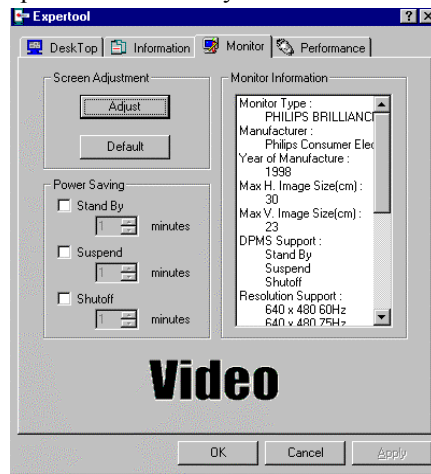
Expertool

?

DeskTop | Information | Monitor | Performance

Screen Adjustment

Adjust

Default

Power Saving

Stand By

1 minutes

Suspend

1 minutes

Shutoff

1 minutes

Monitor Information

Monitor Type :
PHILIPS BRILLIANC
Manufacturer :
Philips Consumer Elec
Year of Manufacture :
1998
Max H. Image Size(cm) :
30
Max V. Image Size(cm) :
23
DPMS Support :
Stand By
Suspend
Shutoff
Resolution Support :
640 x 480 60Hz
640 x 480 75Hz

Video

OK | Cancel | Apply